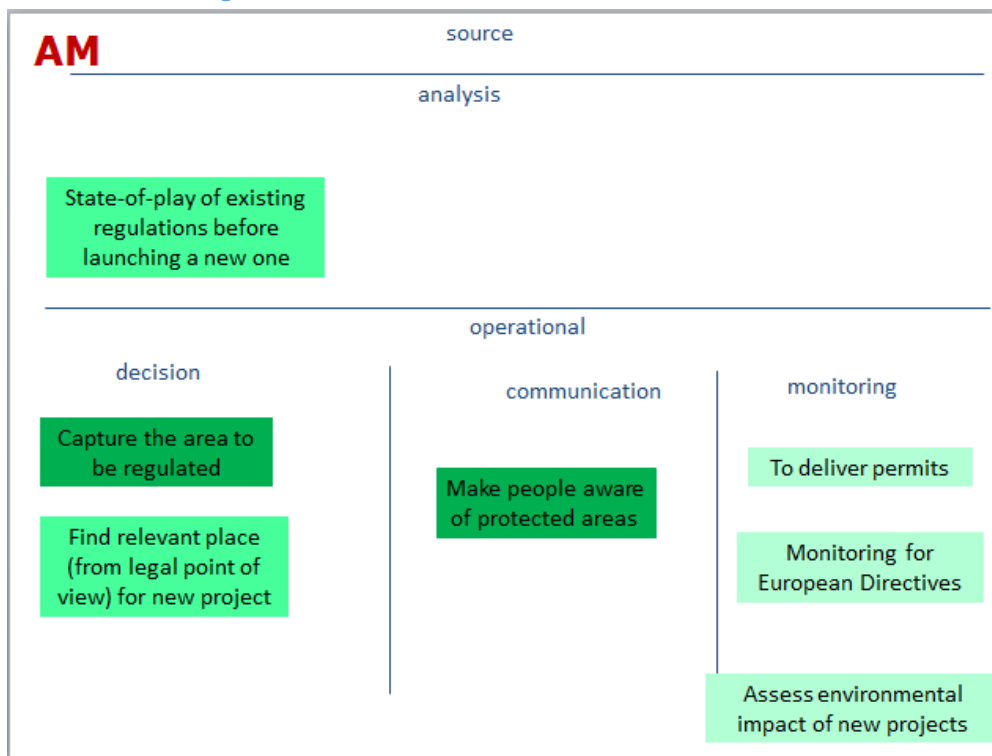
AM

source

analysis

State-of-play of existing regulations before launching a new one

operational

decision

Capture the area to be regulated

Find relevant place (from legal point of view) for new project

communication

Make people aware of protected areas

monitoring

To deliver permits

Monitoring for European Directives

Assess environmental impact of new projects